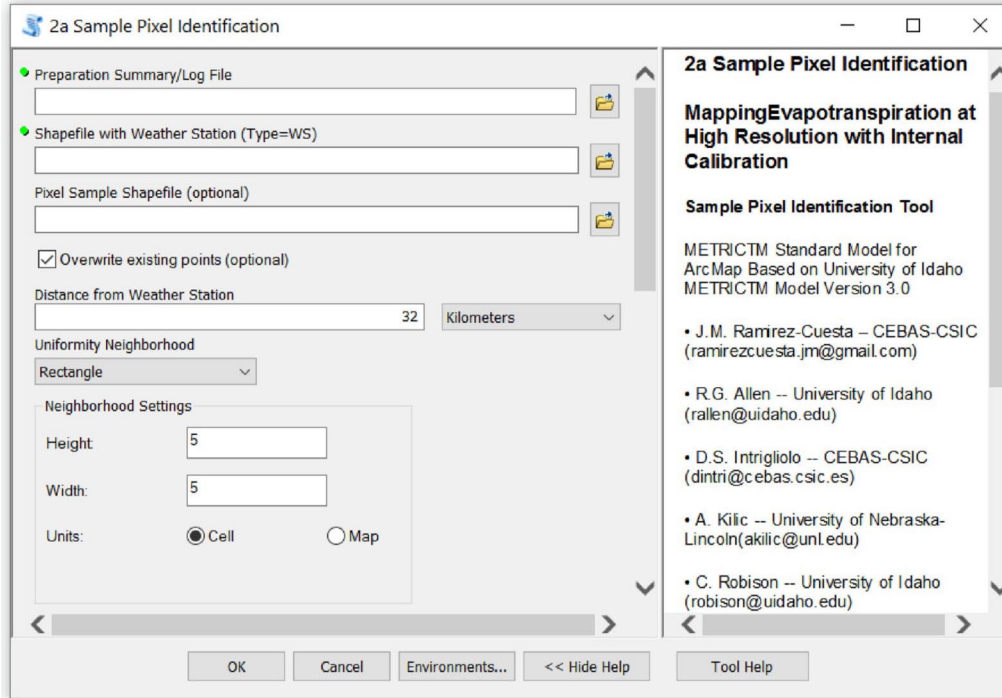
2a Sample Pixel Identification

Preparation Summary/Log File

Shapefile with Weather Station (Type=WS)

Pixel Sample Shapefile (optional)

Overwrite existing points (optional)

Distance from Weather Station

32

Kilometers

Uniformity Neighborhood

Rectangle

Neighborhood Settings

Height: 5

Width: 5

Units: Cell Map

2a Sample Pixel Identification

MappingEvapotranspiration at High Resolution with Internal Calibration

Sample Pixel Identification Tool

METRICTM Standard Model for ArcMap Based on University of Idaho METRICTM Model Version 3.0

• J.M. Ramirez-Cuesta – CEBAS-CSIC (ramirezcuesta.jm@gmail.com)

• R.G. Allen -- University of Idaho (rallen@uidaho.edu)

• D.S. Intrigliolo -- CEBAS-CSIC (dintri@cebas.csic.es)

• A. Kilic -- University of Nebraska-Lincoln(akilic@unl.edu)

• C. Robison -- University of Idaho (robison@uidaho.edu)

OK Cancel Environments... << Hide Help Tool Help